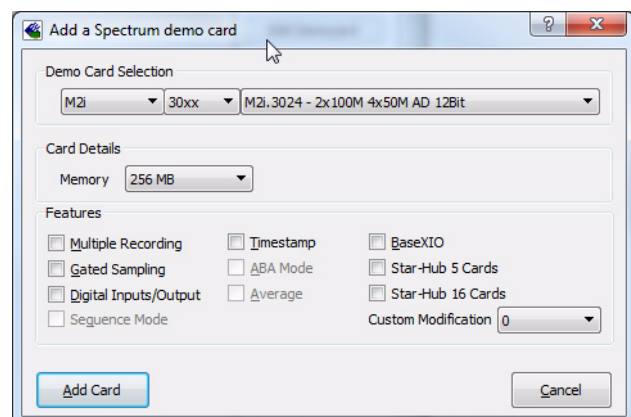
Add a Spectrum demo card

?

X

Demo Card Selection

M2i

30xx

M2i.3024 - 2x100M 4x50M AD 12Bit

Card Details

Memory 256 MB

Features

Multiple Recording

Gated Sampling

Digital Inputs/Output

Sequence Mode

Timestamp

ABA Mode

Average

BaseXIO

Star-Hub 5 Cards

Star-Hub 16 Cards

Custom Modification 0

Add Card

Cancel